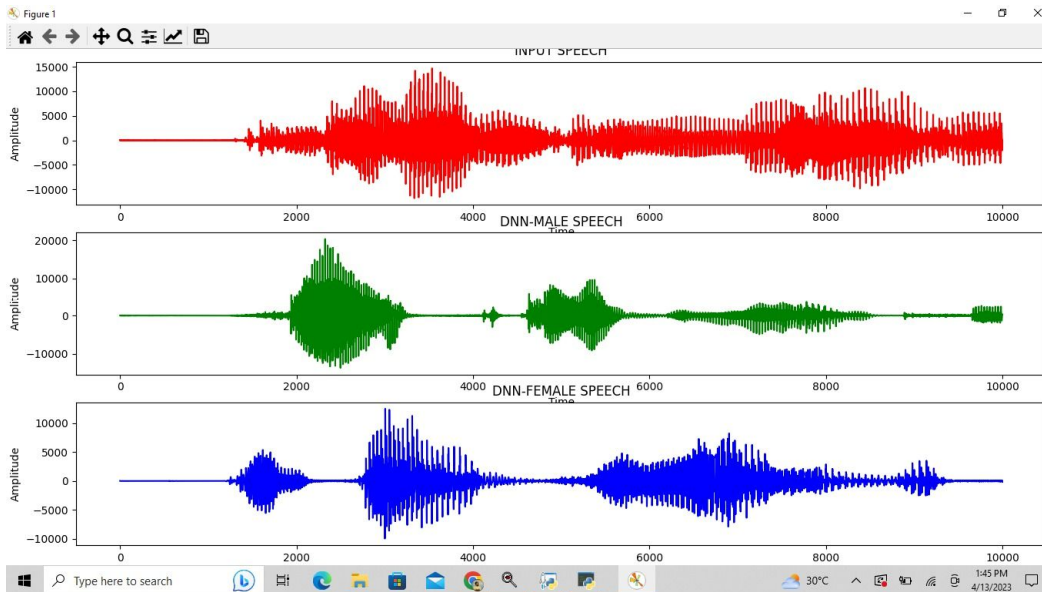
Figure 1

INPUT SPEECH

15000
10000
5000
0
−5000
−10000

Amplitude

0 2000 4000 6000 8000 10000

Time

DNN-MALE SPEECH

20000
10000
0
−10000

Amplitude

0 2000 4000 6000 8000 10000

Time

DNN-FEMALE SPEECH

10000
5000
0
−5000
−10000

Amplitude

0 2000 4000 6000 8000 10000

Type here to search

30°C

1:45 PM
4/13/2023